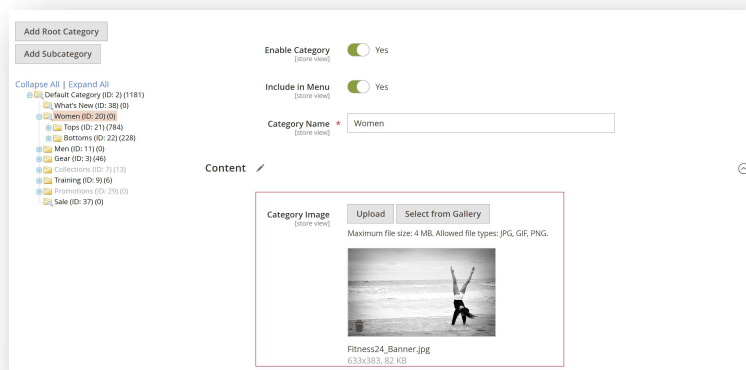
Add Root Category

Add Subcategory

Collapse All | Expand All

Default Category (ID: 2) (1181)
What's New (ID: 38) (0)
Women (ID: 20) (0)
Tops (ID: 21) (784)
Bottoms (ID: 22) (228)
Men (ID: 11) (0)
Gear (ID: 3) (46)
Collections (ID: 7) (13)
Training (ID: 9) (6)
Promotions (ID: 29) (0)
Sale (ID: 37) (0)

Enable Category [store view] Yes

Include in Menu [store view] Yes

Category Name [store view] * Women

Content

Category Image [store view]

Upload Select from Gallery

Maximum file size: 4 MB. Allowed file types: JPG, GIF, PNG.

Fitness24_Banner.jpg
633x383, 82 KB